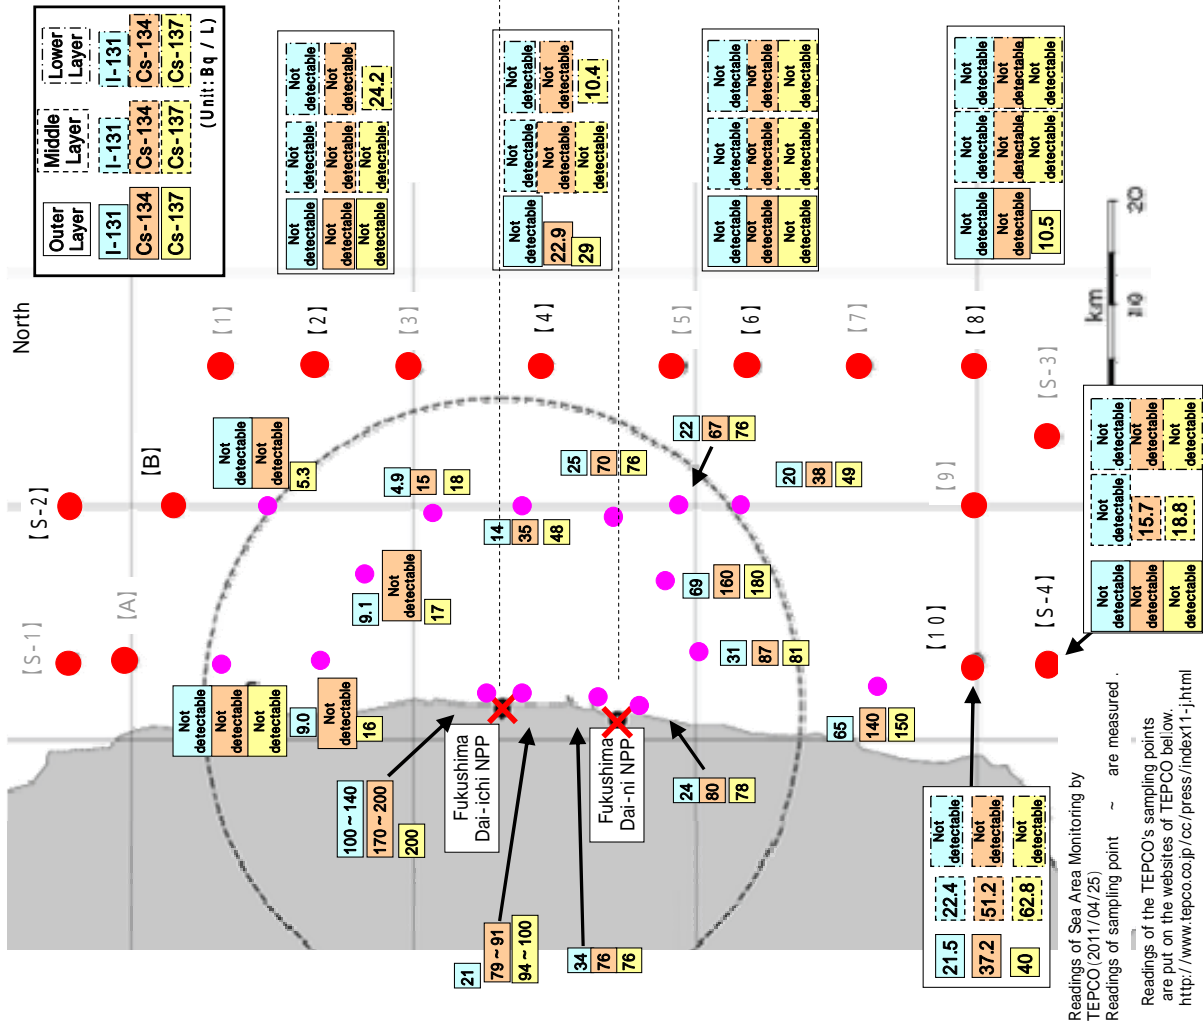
Outer Layer
I-131
Cs-134
Cs-137

Middle Layer
I-131
Cs-134
Cs-137

Lower Layer
I-131
Cs-134
Cs-137

(Unit: Bq / L)

North

Not detectable
Not detectable
Not detectable
Not detectable
Not detectable
Not detectable
Not detectable
Not detectable
24.2

Not detectable
22.9
29
Not detectable
Not detectable
Not detectable
Not detectable
Not detectable
10.4

Not detectable
Not detectable
Not detectable
Not detectable
Not detectable
Not detectable
Not detectable
Not detectable
Not detectable

Not detectable
Not detectable
10.5
Not detectable
Not detectable
Not detectable
Not detectable
Not detectable
Not detectable

20

km

10

【1】 【2】 【3】 【4】 【5】 【6】 【7】 【8】

【S-3】

【B】

【S-2】

【A】

【S-1】

【9】

【10】

【S-4】

Not detectable
Not detectable
5.3

4.9
15
18

25
70
76

22
67
76

20
38
49

14
35
48

9.1
Not detectable
17

69
160
180

31
87
81

Not detectable
Not detectable
Not detectable

9.0
Not detectable
16

65
140
150

Not detectable
Not detectable
Not detectable
Not detectable
15.7
18.8
Not detectable
Not detectable
Not detectable

Fukushima Dai-ichi NPP

Fukushima Dai-ni NPP

100 ~ 140
170 ~ 200
200

21
79 ~ 91
94 ~ 100

34
76
76

24
80
78

21.5
37.2
40
22.4
51.2
62.8
Not detectable
Not detectable
Not detectable

Readings of Sea Area Monitoring by TEPCO (2011/04/25)
Readings of sampling point ~ are measured.

Readings of the TEPCO's sampling points are put on the websites of TEPCO below.
http://www.tepco.co.jp/cc/press/index11-j.html